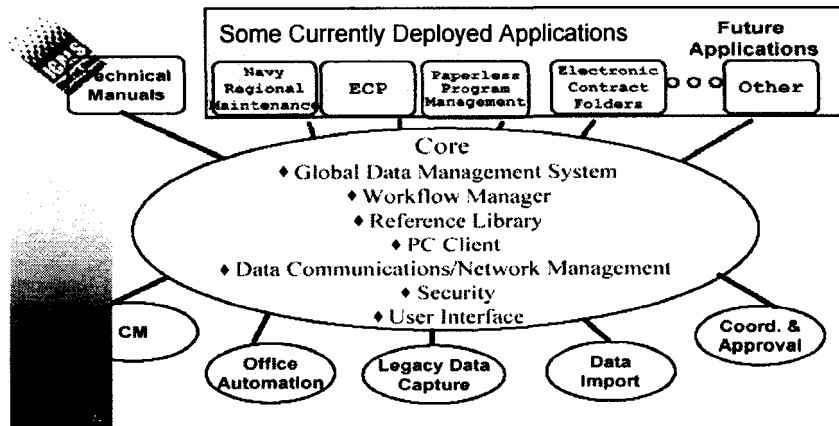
Some Currently Deployed Applications

Future Applications

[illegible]

echnical Manuals

Navy Regional Maintenanc

ECP

Paperless Program Management

Electronic Contract Folders

Other

Core
♦ Global Data Management System
♦ Workflow Manager
♦ Reference Library
♦ PC Client
♦ Data Communications/Network Management
♦ Security
♦ User Interface

CM

Office Automation

Legacy Data Capture

Data Import

Coord. & Approval